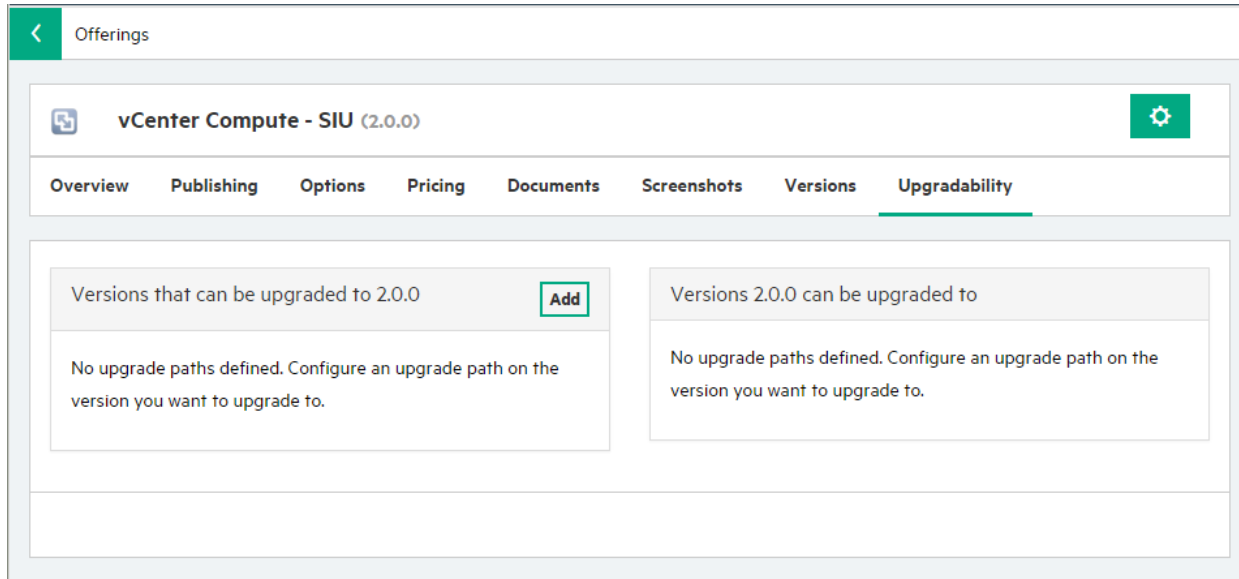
Offerings

vCenter Compute - SIU (2.0.0)

Overview Publishing Options Pricing Documents Screenshots Versions Upgradability

Versions that can be upgraded to 2.0.0

Add

No upgrade paths defined. Configure an upgrade path on the version you want to upgrade to.

Versions 2.0.0 can be upgraded to

No upgrade paths defined. Configure an upgrade path on the version you want to upgrade to.